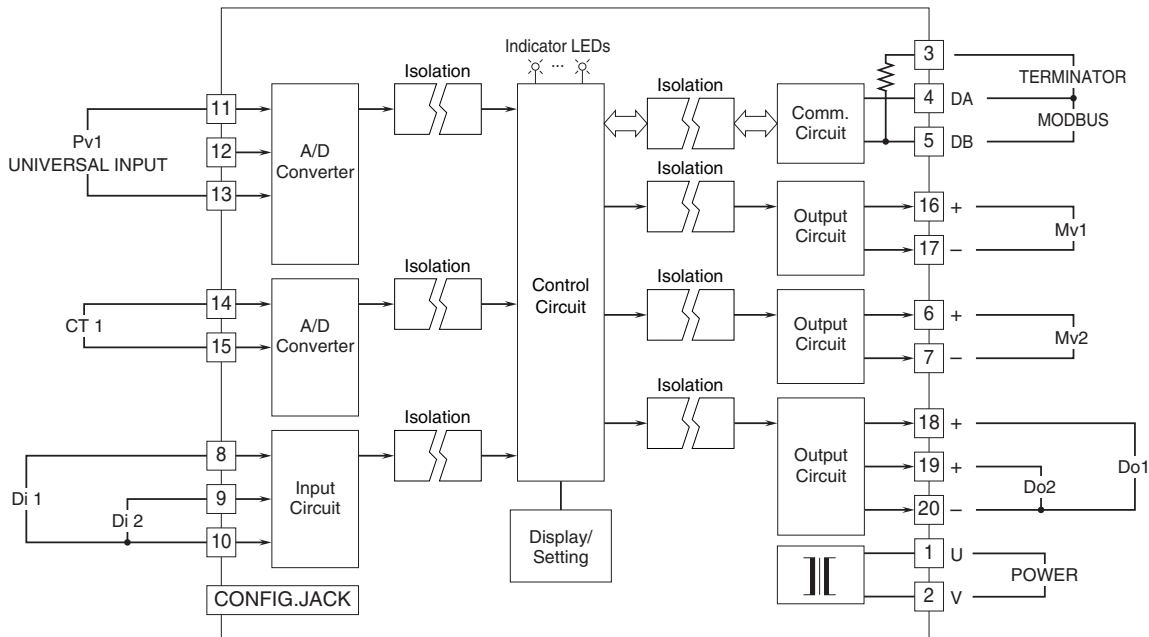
Indicator LEDs

Isolation

Isolation

3

TERMINATOR

4 DA

MODBUS

5 DB

Comm. Circuit

11

Pv1
UNIVERSAL INPUT

12

13

A/D Converter

Isolation

16 +

Output Circuit

17 –

Mv1

Control Circuit

Isolation

Isolation

14

CT 1

15

A/D Converter

6 +

Output Circuit

7 –

Mv2

Isolation

Isolation

8

Di 1

9

Di 2

10

Input Circuit

18 +

19 +

20 –

Output Circuit

Do2

Do1

Display/ Setting

1 U

2 V

POWER

CONFIG.JACK